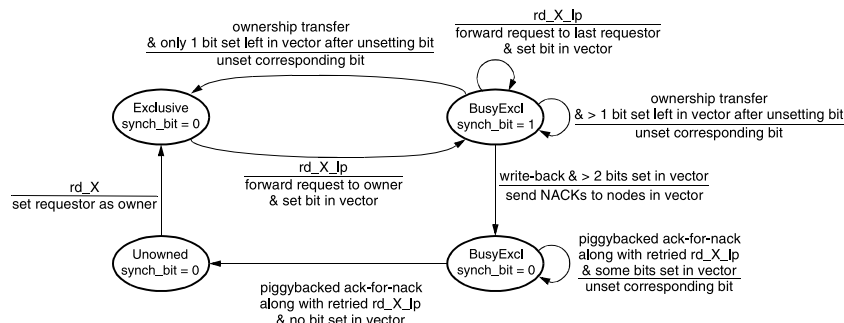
ownership transfer
& only 1 bit set left in vector after unsetting bit
unset corresponding bit

rd_X_lp
forward request to last requestor
& set bit in vector

Exclusive
synch_bit = 0

BusyExcl
synch_bit = 1

ownership transfer
& > 1 bit set left in vector after unsetting bit
unset corresponding bit

rd_X_lp
forward request to owner
& set bit in vector

rd_X
set requestor as owner

write-back & > 2 bits set in vector
send NACKs to nodes in vector

Unowned
synch_bit = 0

BusyExcl
synch_bit = 0

piggybacked ack-for-nack
along with retried rd_X_lp
& some bits set in vector
unset corresponding bit

piggybacked ack-for-nack
along with retried rd_X_lp
& no bit set in vector